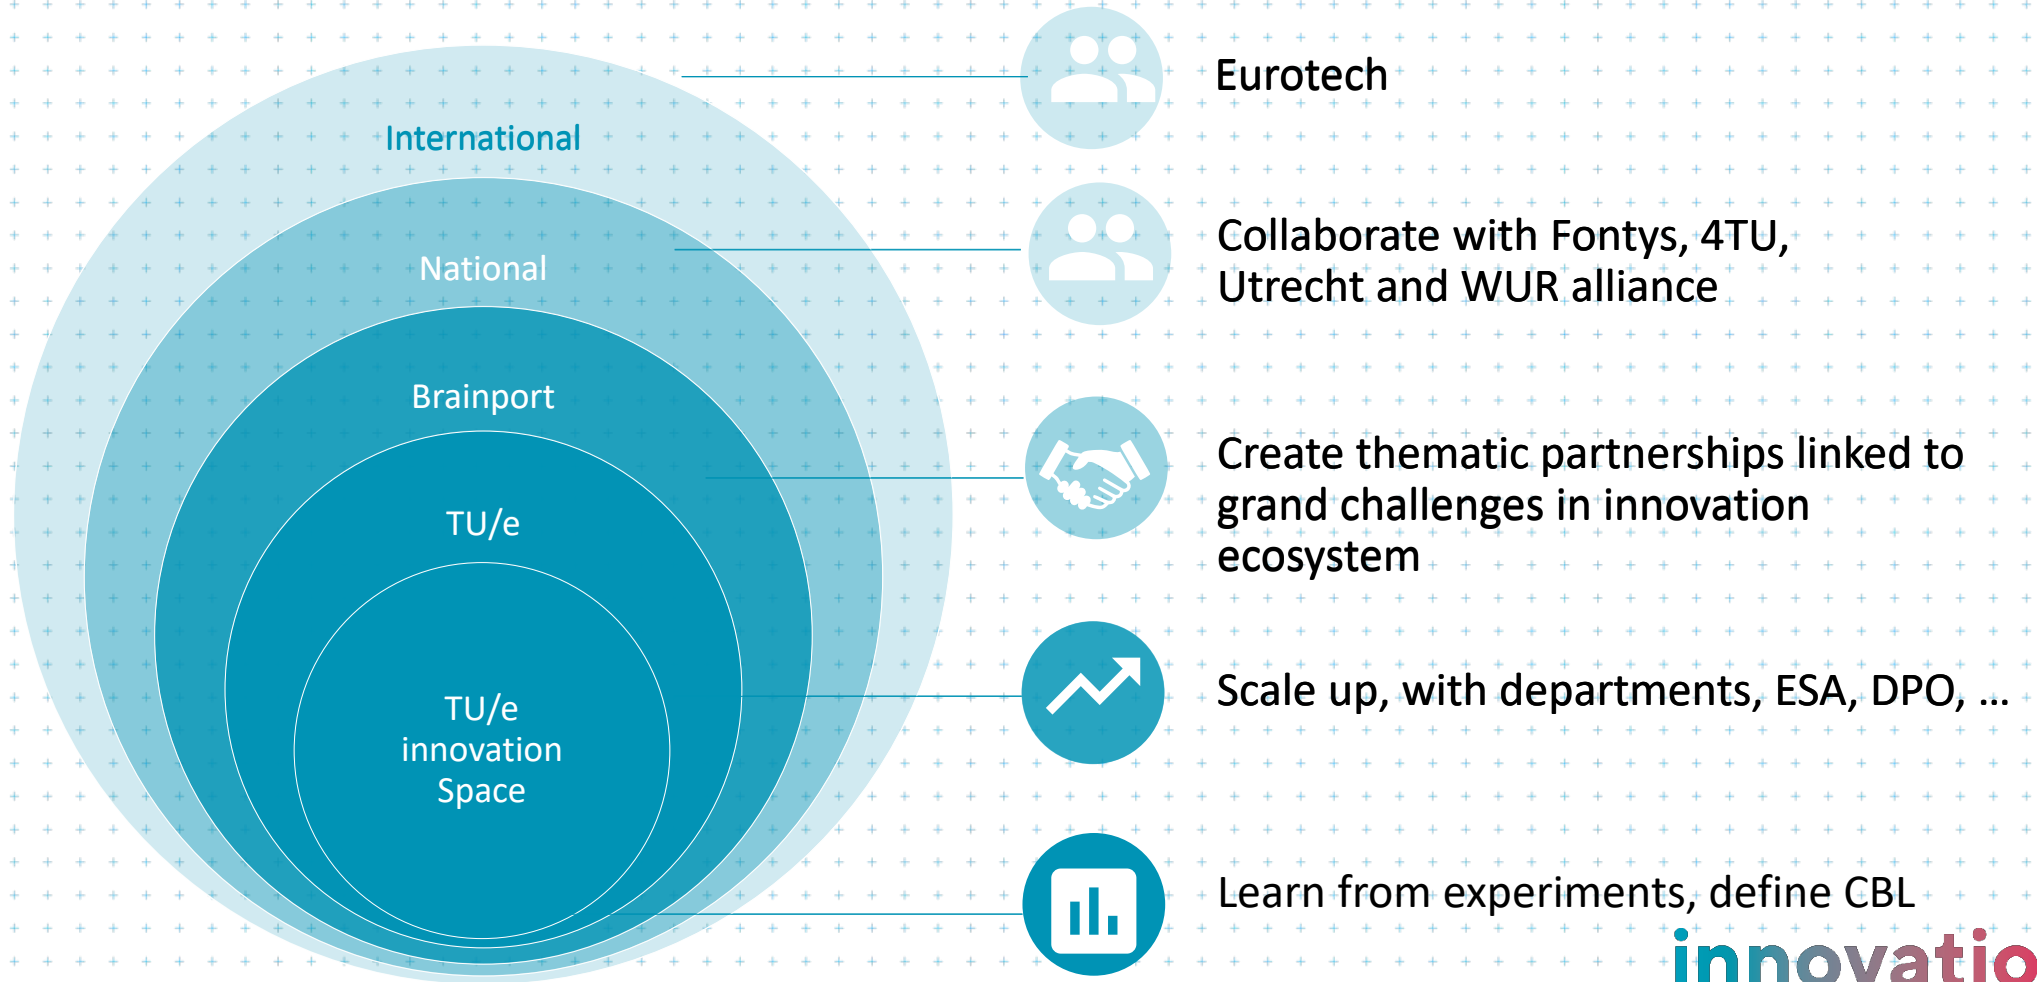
International

National

Brainport

TU/e

TU/e innovation Space

Eurotech

Collaborate with Fontys, 4TU, Utrecht and WUR alliance

Create thematic partnerships linked to grand challenges in innovation ecosystem

Scale up, with departments, ESA, DPO, …

Learn from experiments, define CBL

innovatio